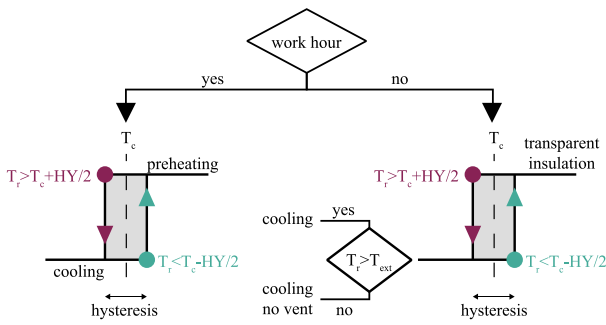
work hour

yes

no

$T_c$

preheating

$T_r>T_c+HY/2$

$T_r<T_c-HY/2$

cooling

hysteresis

cooling

yes

$T_r>T_{ext}$

cooling
no vent

no

$T_c$

transparent insulation

$T_r>T_c+HY/2$

$T_r<T_c-HY/2$

hysteresis